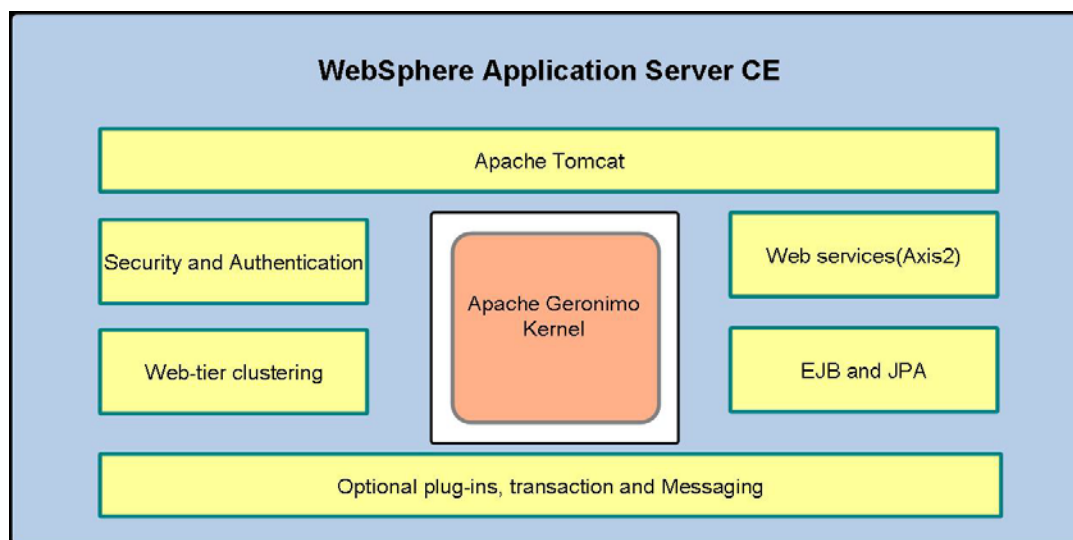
WebSphere Application Server CE

Apache Tomcat

Security and Authentication

Web-tier clustering

Apache Geronimo Kernel

Web services(Axis2)

EJB and JPA

Optional plug-ins, transaction and Messaging